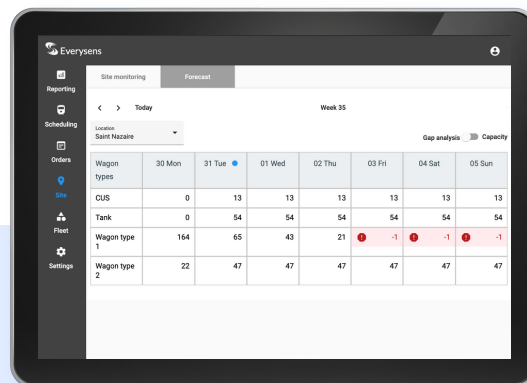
Everysens

Reporting

Scheduling

Orders

Site

Fleet

Settings

Site monitoring

Forecast

< > Today

Week 35

Location
Saint Nazaire

Gap analysis Capacity

| Wagon types | 30 Mon | 31 Tue | 01 Wed | 02 Thu | 03 Fri | 04 Sat | 05 Sun |
|---|---|---|---|---|---|---|---|
| CUS | 0 | 13 | 13 | 13 | 13 | 13 | 13 |
| Tank | 0 | 54 | 54 | 54 | 54 | 54 | 54 |
| Wagon type 1 | 164 | 65 | 43 | 21 | -1 | -1 | -1 |
| Wagon type 2 | 22 | 47 | 47 | 47 | 47 | 47 | 47 |